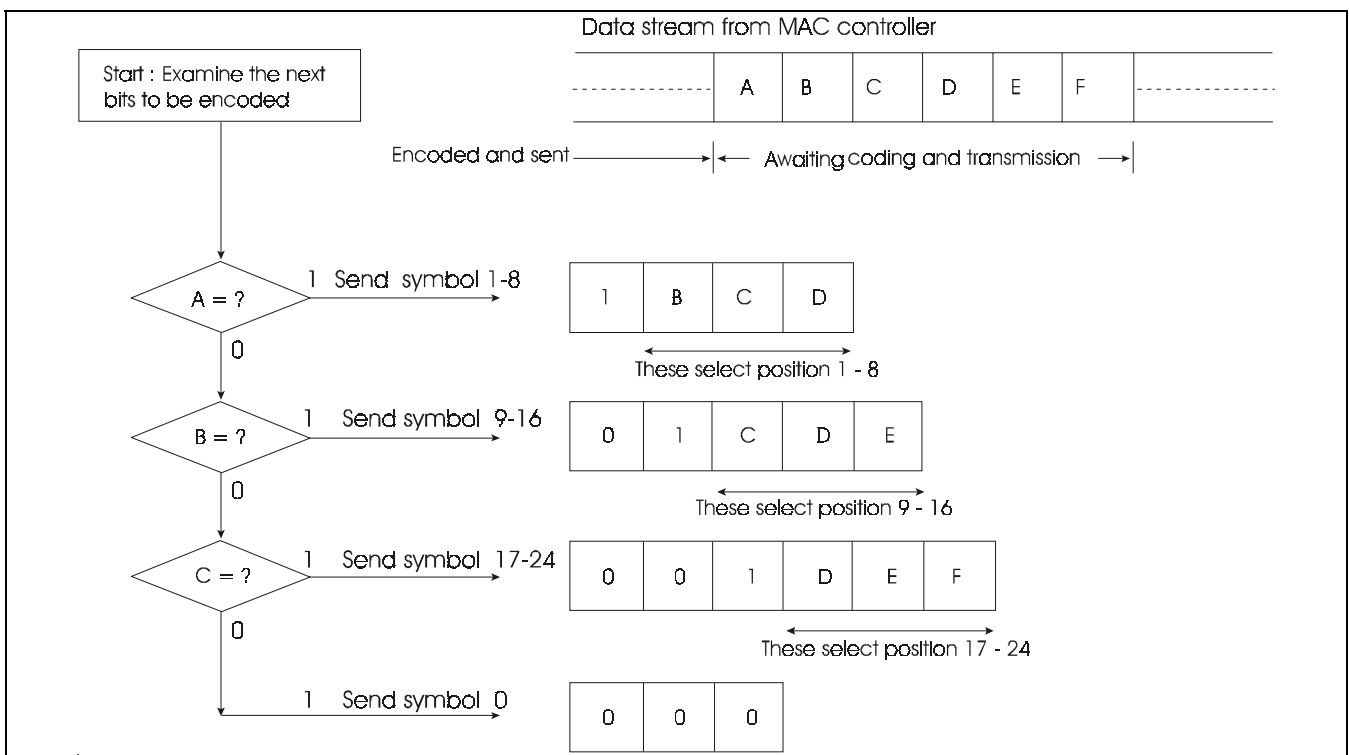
Data stream from MAC controller

Start : Examine the next bits to be encoded

| A | B | C | D | E | F |
|---|---|---|---|---|---|

Encoded and sent ← Awaiting coding and transmission →

A = ?

1 Send symbol 1-8

| 1 | B | C | D |
|---|---|---|---|

These select position 1 - 8

0

B = ?

1 Send symbol 9-16

| 0 | 1 | C | D | E |
|---|---|---|---|---|

These select position 9 - 16

0

C = ?

1 Send symbol 17-24

| 0 | 0 | 1 | D | E | F |
|---|---|---|---|---|---|

These select position 17 - 24

0

1 Send symbol 0

| 0 | 0 | 0 |
|---|---|---|